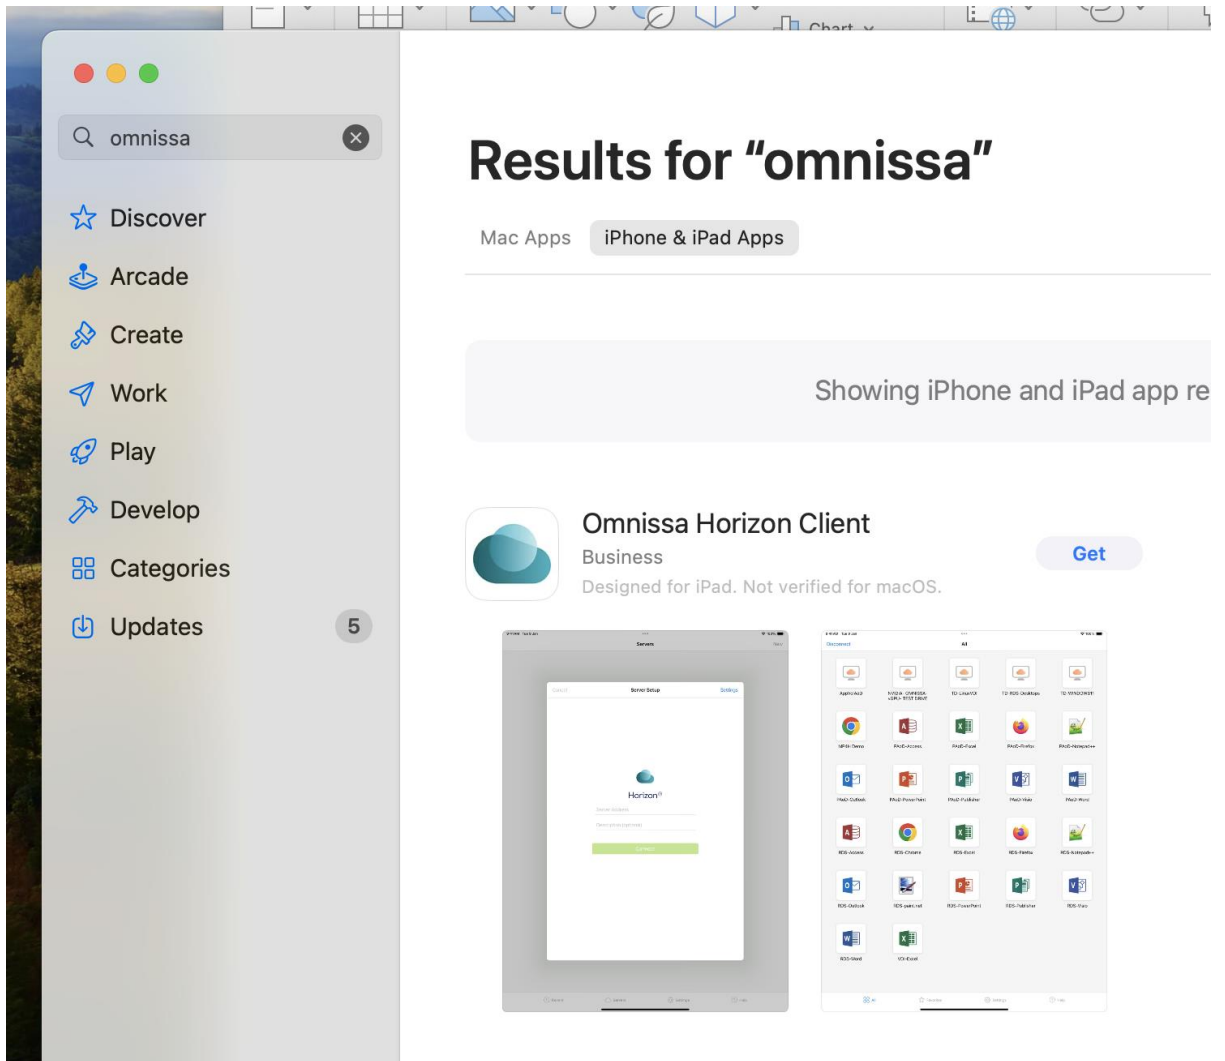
Chart

omnissa

Discover

Arcade

Create

Work

Play

Develop

Categories

Updates 5

Results for “omnissa”

Mac Apps iPhone & iPad Apps

Showing iPhone and iPad app re

Omnissa Horizon Client

Business

Designed for iPad. Not verified for macOS.

Get

Servers

Cancel Server Setup Settings

Horizon

Connect

Disconnect All

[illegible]